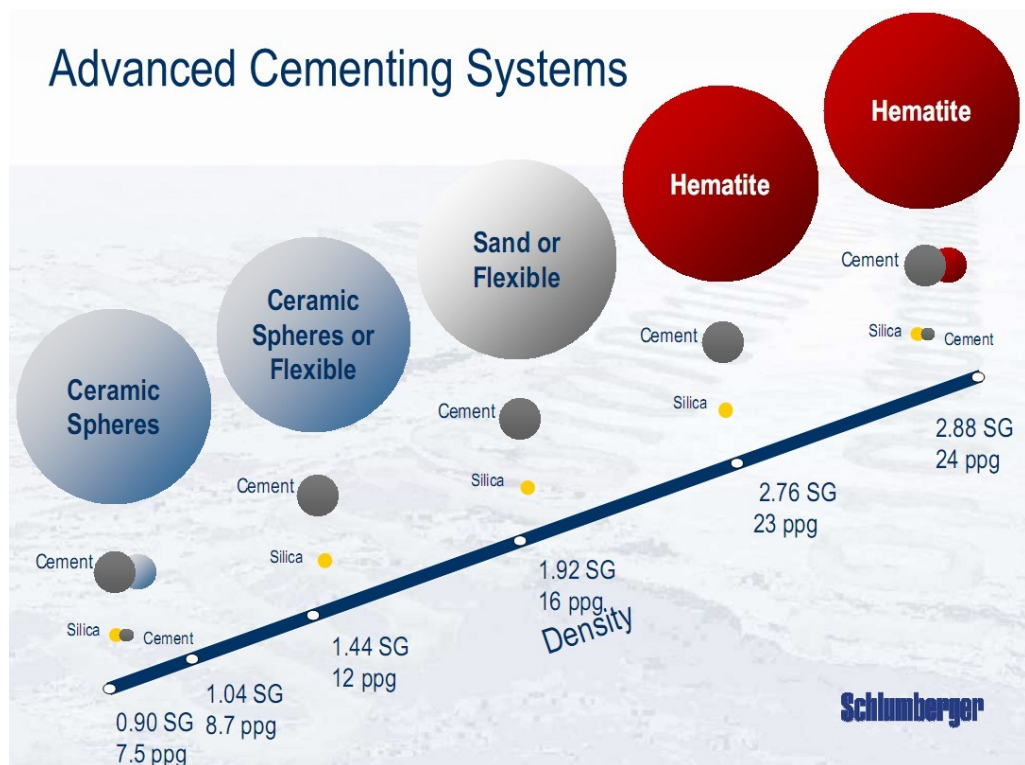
Advanced Cementing Systems

Ceramic Spheres

Cement

Silica

Cement

0.90 SG
7.5 ppg

Ceramic Spheres or Flexible

Cement

Silica

1.04 SG
8.7 ppg

1.44 SG
12 ppg

Sand or Flexible

Cement

Silica

1.92 SG
16 ppg

Density

Hematite

Cement

Silica

2.76 SG
23 ppg

Hematite

Cement

Silica

Cement

2.88 SG
24 ppg

Schlumberger